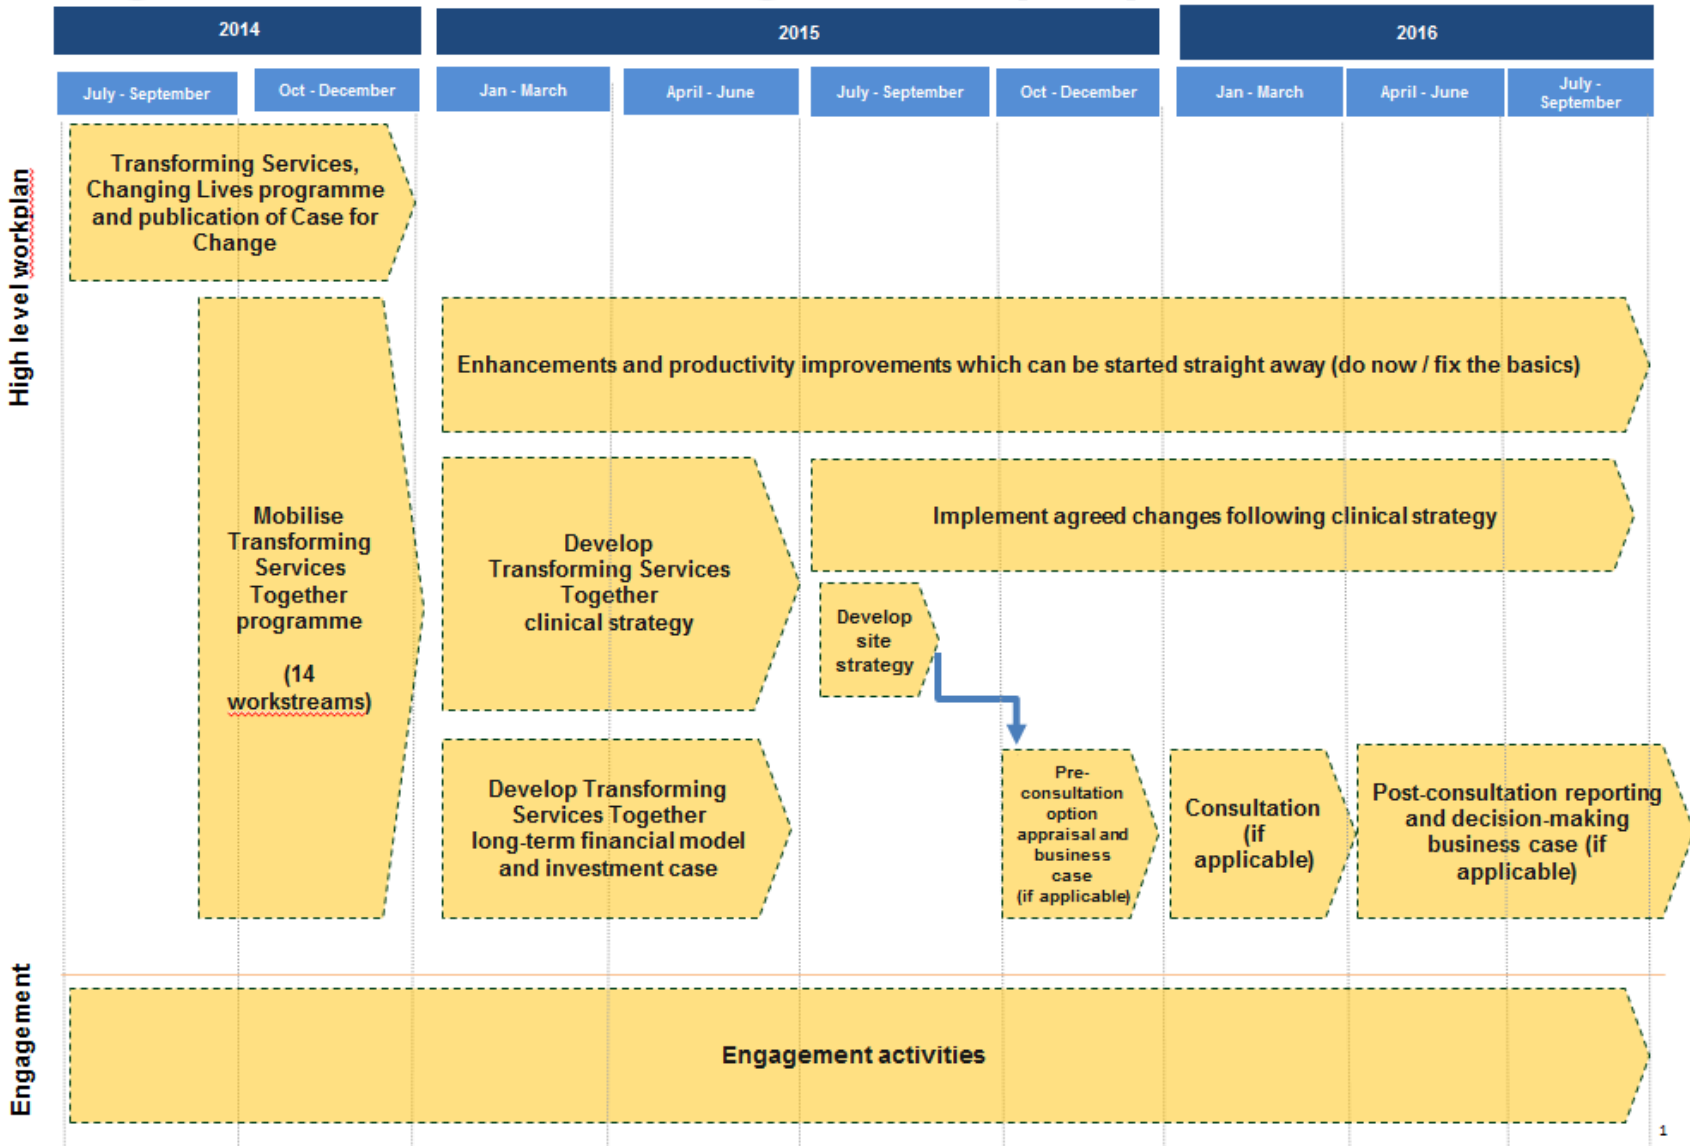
2014

2015

2016

July - September

Oct - December

Jan - March

April - June

July - September

Oct - December

Jan - March

April - June

July - September

High level workplan

Transforming Services, Changing Lives programme and publication of Case for Change

Mobilise Transforming Services Together programme

(14 workstreams)

Enhancements and productivity improvements which can be started straight away (do now / fix the basics)

Develop Transforming Services Together clinical strategy

Implement agreed changes following clinical strategy

Develop site strategy

Develop Transforming Services Together long-term financial model and investment case

Pre-consultation option appraisal and business case (if applicable)

Consultation (if applicable)

Post-consultation reporting and decision-making business case (if applicable)

Engagement

Engagement activities

1